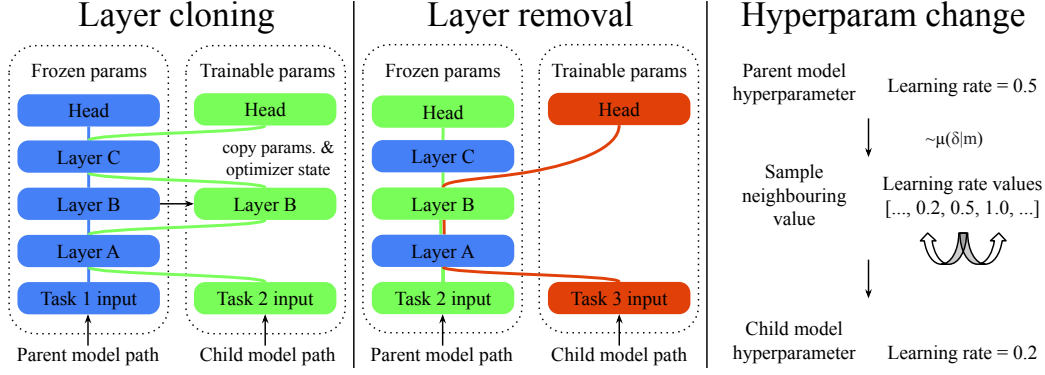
Layer cloning

Frozen params

Head

Layer C

Layer B

Layer A

Task 1 input

Parent model path

Trainable params

Head

copy params. & optimizer state

Layer B

Task 2 input

Child model path

Layer removal

Frozen params

Head

Layer C

Layer B

Layer A

Task 2 input

Parent model path

Trainable params

Head

Task 3 input

Child model path

Hyperparam change

Parent model hyperparameter

Learning rate = 0.5

~μ(δ|m)

Sample neighbouring value

Learning rate values [..., 0.2, 0.5, 1.0, ...]

Child model hyperparameter

Learning rate = 0.2